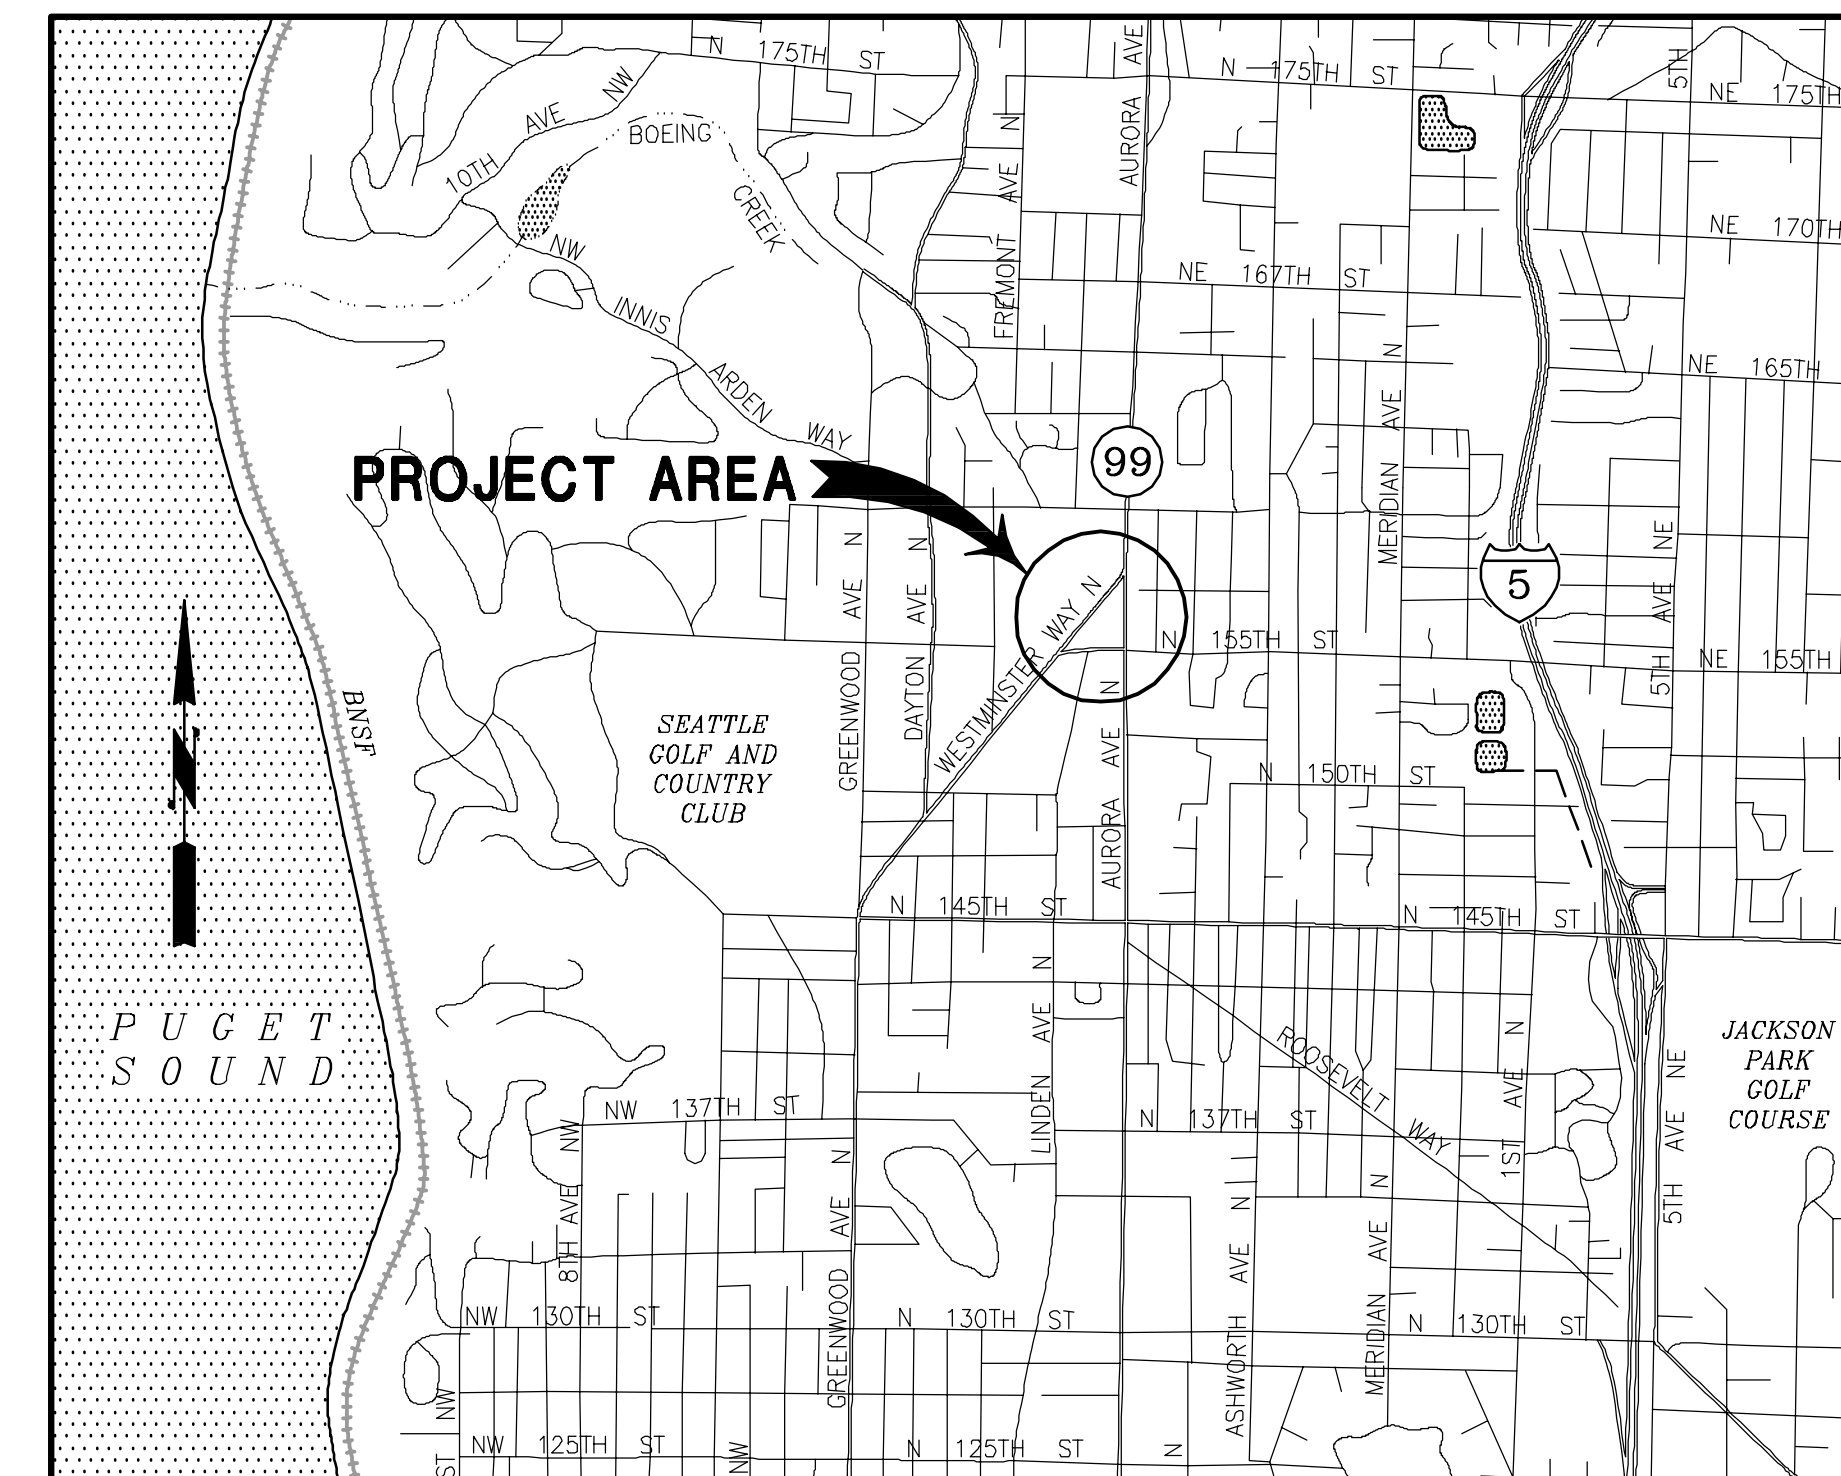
N 175TH ST
N 175TH ST
NE 175TH
10TH AVE NW
BOEING CREEK
AURORA AVE N
FREMONT AVE N
NE 170TH
NE 167TH ST
NW INNIS ARDEN WAY
NE 165TH
MERIDIAN AVE N
99
PROJECT AREA
5
GREENWOOD AVE N
DAYTON AVE N
WESTMINSTER WAY N
N 155TH ST
NE 155TH
5TH AVE NE
SEATTLE GOLF AND COUNTRY CLUB
BNSF
AURORA AVE N
N 150TH ST
N 145TH ST
N 145TH ST
PUGET SOUND
LINDEN AVE N
ROOSEVELT WAY
1ST AVE N
JACKSON PARK GOLF COURSE
NW 137TH ST
N 137TH ST
5TH AVE NE
8TH AVE NW
GREENWOOD AVE N
ASHWORTH AVE N
MERIDIAN AVE N
NW 130TH ST
N 130TH ST
N 130TH ST
NW 125TH ST
N 125TH ST